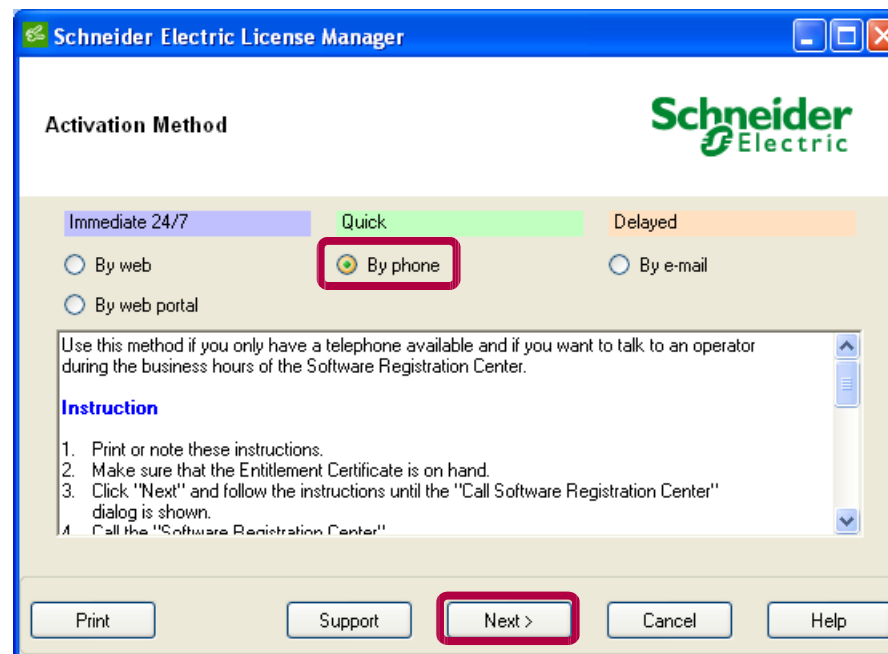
Schneider Electric License Manager

Activation Method

Schneider Electric

Immediate 24/7

Quick

Delayed

By web

By phone

By e-mail

By web portal

Use this method if you only have a telephone available and if you want to talk to an operator during the business hours of the Software Registration Center.

Instruction

1. Print or note these instructions.
2. Make sure that the Entitlement Certificate is on hand.
3. Click "Next" and follow the instructions until the "Call Software Registration Center" dialog is shown.
4. Call the "Software Registration Center" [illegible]

Print

Support

Next >

Cancel

Help